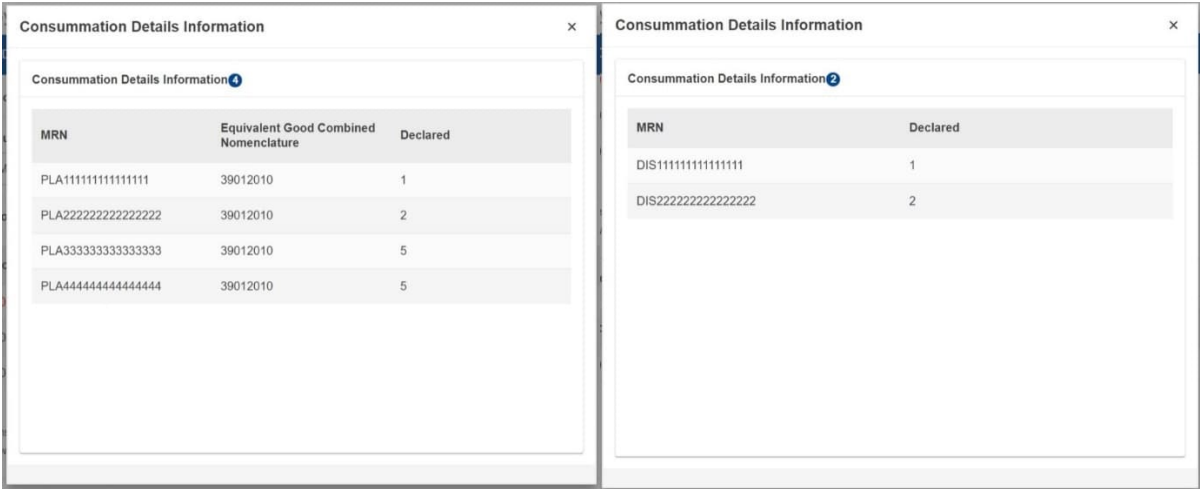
Consummation Details Information ×

Consummation Details Information 4

| MRN | Equivalent Good Combined Nomenclature | Declared |
|---|---|---|
| PLA111111111111111 | 39012010 | 1 |
| PLA222222222222222 | 39012010 | 2 |
| PLA333333333333333 | 39012010 | 5 |
| PLA444444444444444 | 39012010 | 5 |

Consummation Details Information ×

Consummation Details Information 2

| MRN | Declared |
|---|---|
| DIS111111111111111 | 1 |
| DIS222222222222222 | 2 |